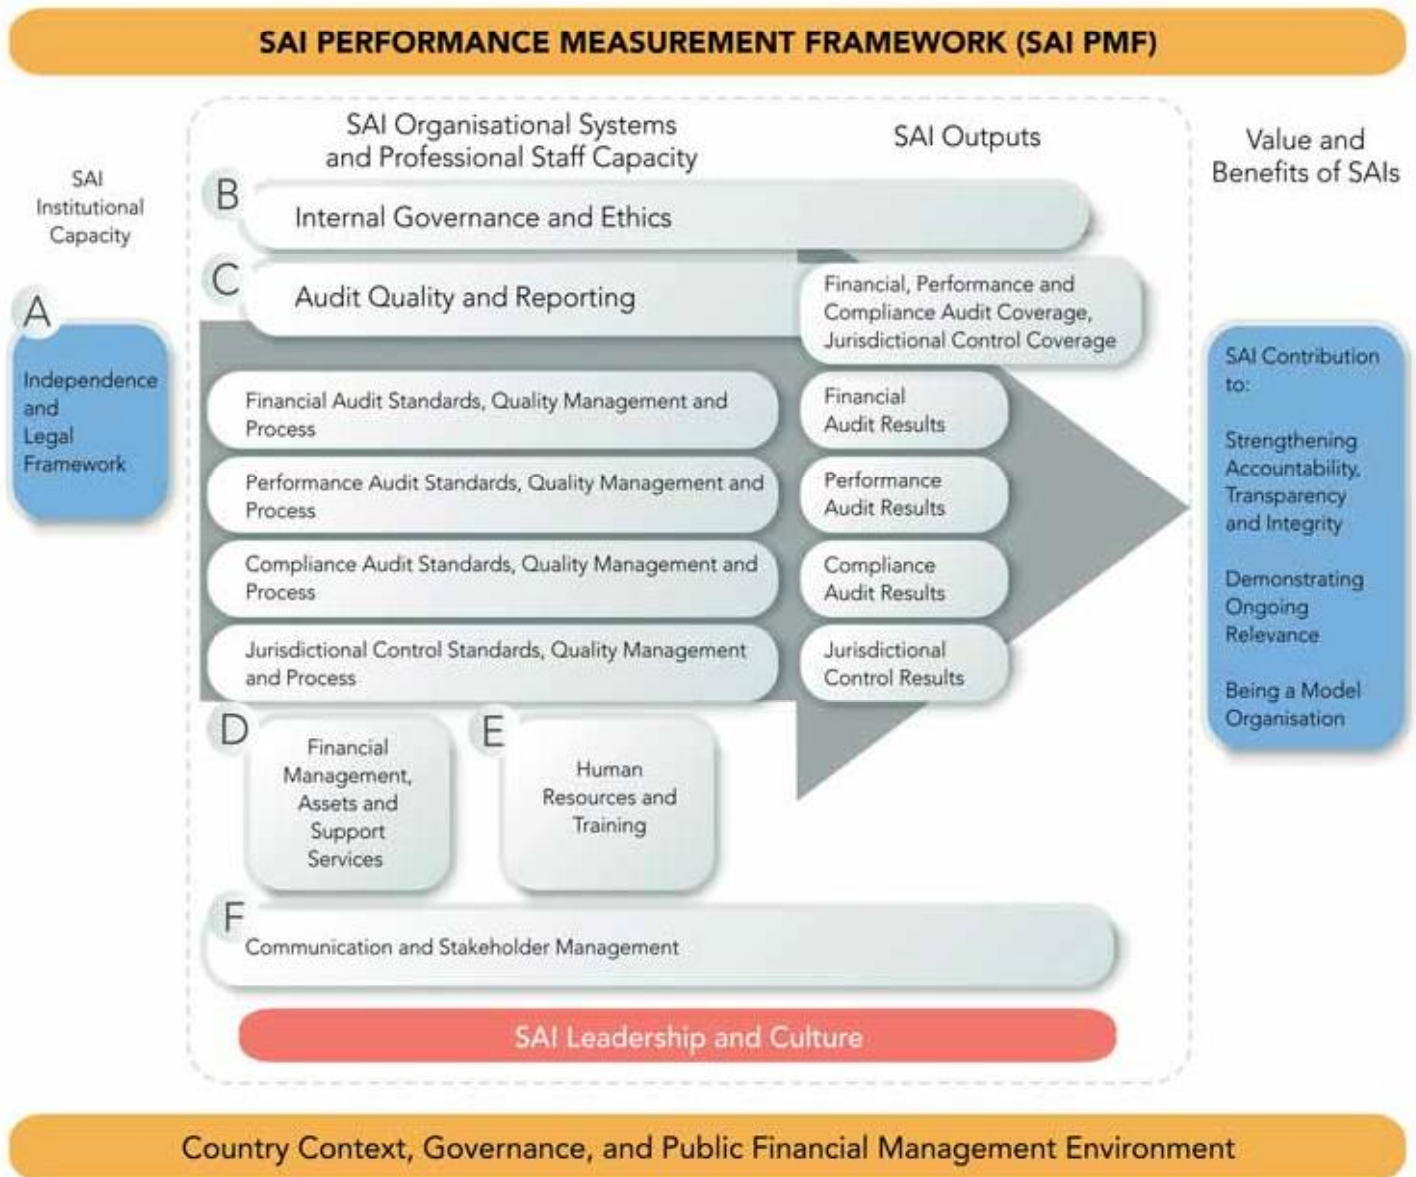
SAI PERFORMANCE MEASUREMENT FRAMEWORK (SAI PMF)

SAI Institutional Capacity

A

Independence and Legal Framework

SAI Organisational Systems and Professional Staff Capacity

SAI Outputs

Value and Benefits of SAIs

B

Internal Governance and Ethics

C

Audit Quality and Reporting

Financial, Performance and Compliance Audit Coverage, Jurisdictional Control Coverage

Financial Audit Standards, Quality Management and Process

Financial Audit Results

Performance Audit Standards, Quality Management and Process

Performance Audit Results

Compliance Audit Standards, Quality Management and Process

Compliance Audit Results

Jurisdictional Control Standards, Quality Management and Process

Jurisdictional Control Results

SAI Contribution to:

Strengthening Accountability, Transparency and Integrity

Demonstrating Ongoing Relevance

Being a Model Organisation

D

Financial Management, Assets and Support Services

E

Human Resources and Training

F

Communication and Stakeholder Management

SAI Leadership and Culture

Country Context, Governance, and Public Financial Management Environment